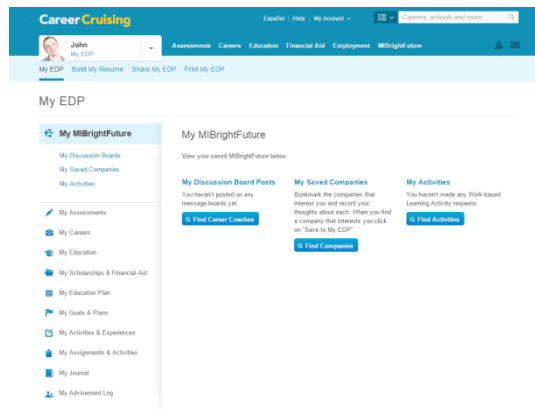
Career Cruising

Español | Help | My Account

Careers, schools and more...

John
My EDP

Assessments Careers Education Financial Aid Employment MIBrightFuture

My EDP Build My Resume Share My EDP Print My EDP

My EDP

My MIBrightFuture

My Discussion Boards
My Saved Companies
My Activities

My Assessments
My Careers
My Education
My Scholarships & Financial Aid
My Education Plan
My Goals & Plans
My Activities & Experiences
My Assignments & Activities
My Journal
My Advisement Log

My MIBrightFuture

View your saved MIBrightFuture below.

My Discussion Board Posts
You haven't posted on any message boards yet.
Find Career Coaches

My Saved Companies
Bookmark the companies that interest you and record your thoughts about each. When you find a company that interests you click on "Save to My EDP".
Find Companies

My Activities
You haven't made any Work-based Learning Activity requests
Find Activities